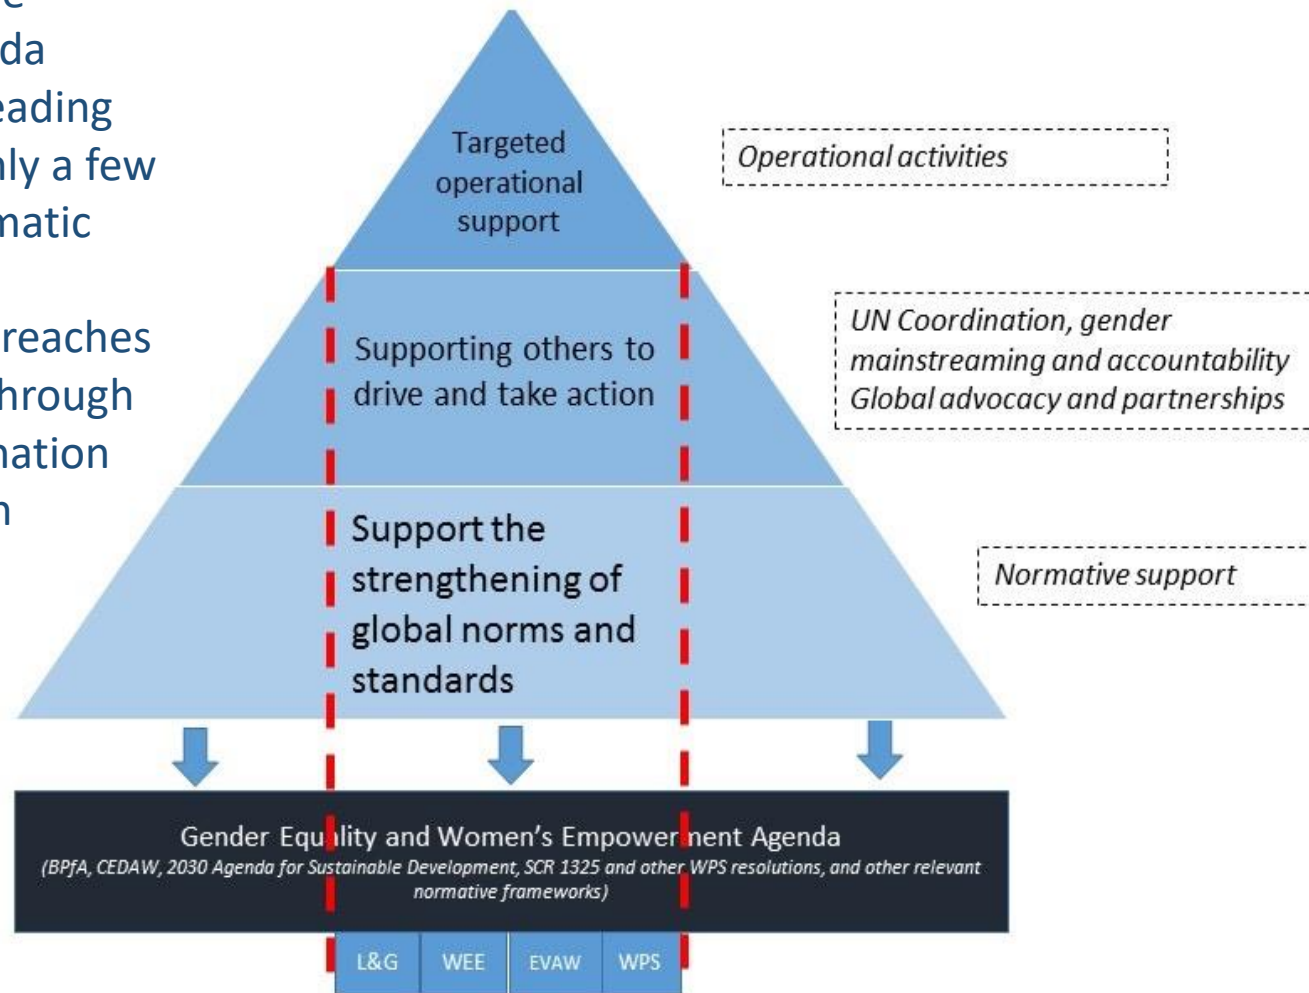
e
da
eading
nly a few
matic

reaches
hrough
nation
n

Targeted operational support

Operational activities

Supporting others to drive and take action

UN Coordination, gender mainstreaming and accountability
Global advocacy and partnerships

Support the strengthening of global norms and standards

Normative support

Gender Equ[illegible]lity and Women's Empower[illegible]ment Agenda
(BPfA, CEDAW, 2030 Agenda for Sustainable Development, SCR 1325 and other WPS resolutions, and other relevant normative frameworks)

| L&G | WEE | EVAW | WPS |
|---|---|---|---|